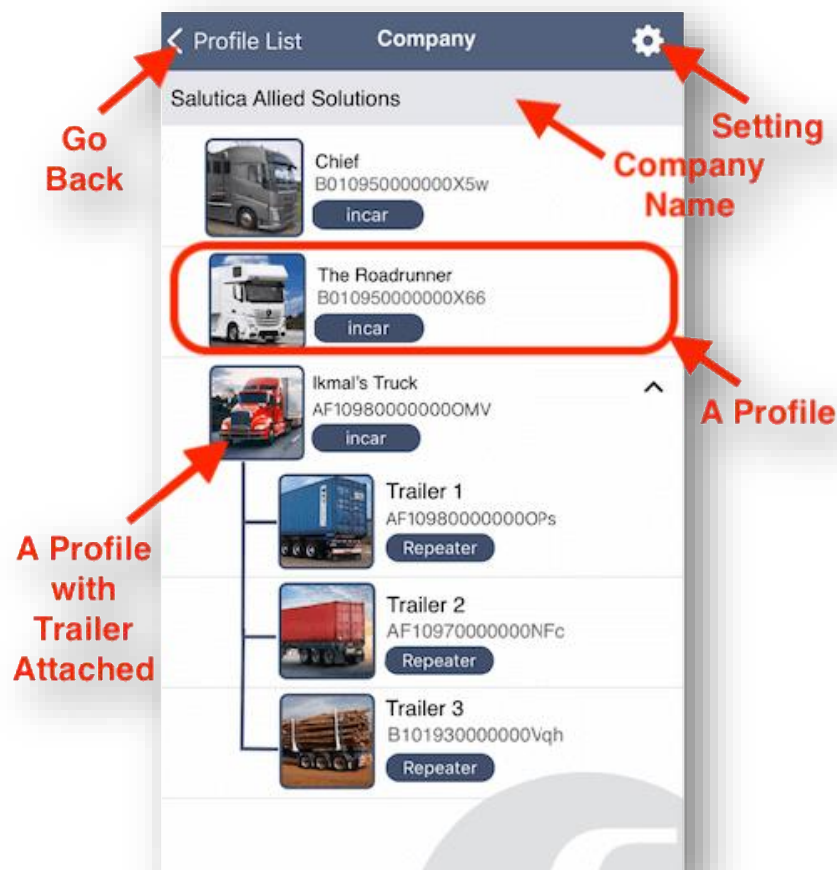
Profile List
Company

Salutica Allied Solutions

Go Back

Setting

Company Name

Chief
B010950000000X5w
incar

The Roadrunner
B010950000000X66
incar

A Profile

Ikmal's Truck
AF10980000000OMV
incar

A Profile with Trailer Attached

Trailer 1
AF10980000000OPs
Repeater

Trailer 2
AF10970000000NFc
Repeater

Trailer 3
B101930000000Vqh
Repeater